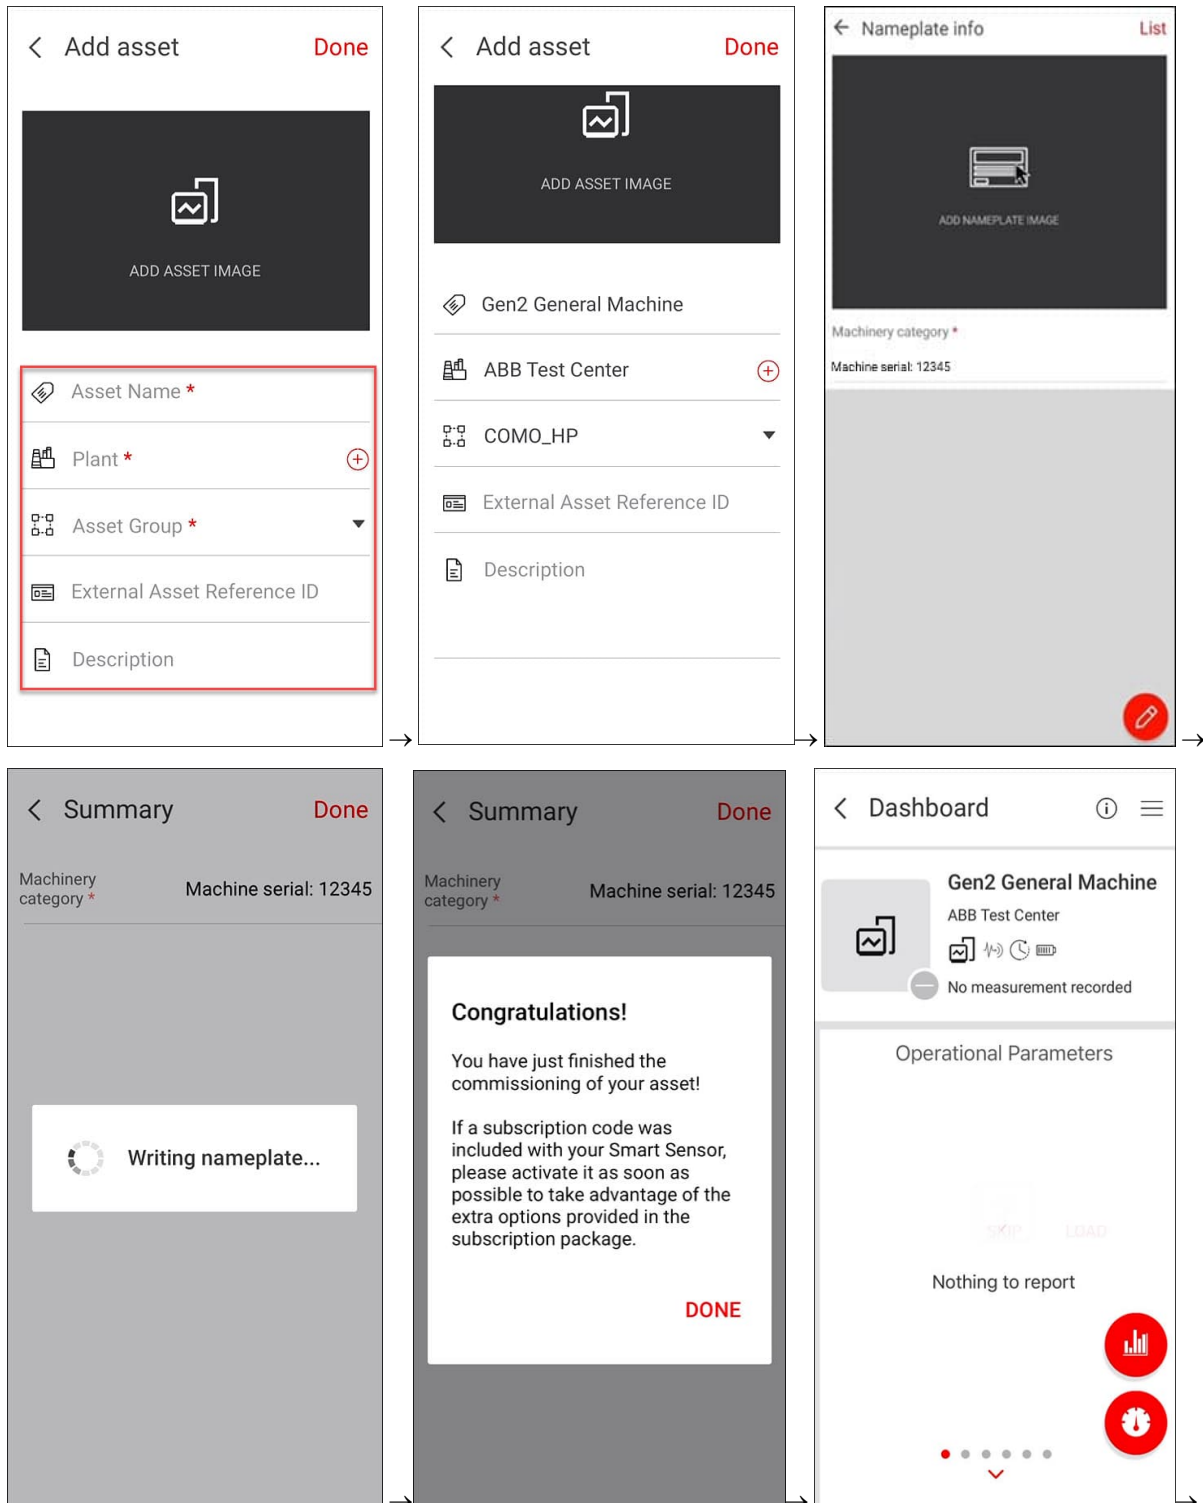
Add asset Done

ADD ASSET IMAGE

Asset Name *

Plant *

Asset Group *

External Asset Reference ID

Description

Add asset Done

ADD ASSET IMAGE

Gen2 General Machine

ABB Test Center

COMO_HP

External Asset Reference ID

Description

Nameplate info List

ADD NAMEPLATE IMAGE

Machinery category *

Machine serial: 12345

Summary Done

Machinery category * Machine serial: 12345

Writing nameplate...

Summary Done

Machinery category * Machine serial: 12345

Congratulations!

You have just finished the commissioning of your asset!

If a subscription code was included with your Smart Sensor, please activate it as soon as possible to take advantage of the extra options provided in the subscription package.

DONE

Dashboard

Gen2 General Machine

ABB Test Center

No measurement recorded

Operational Parameters

Nothing to report